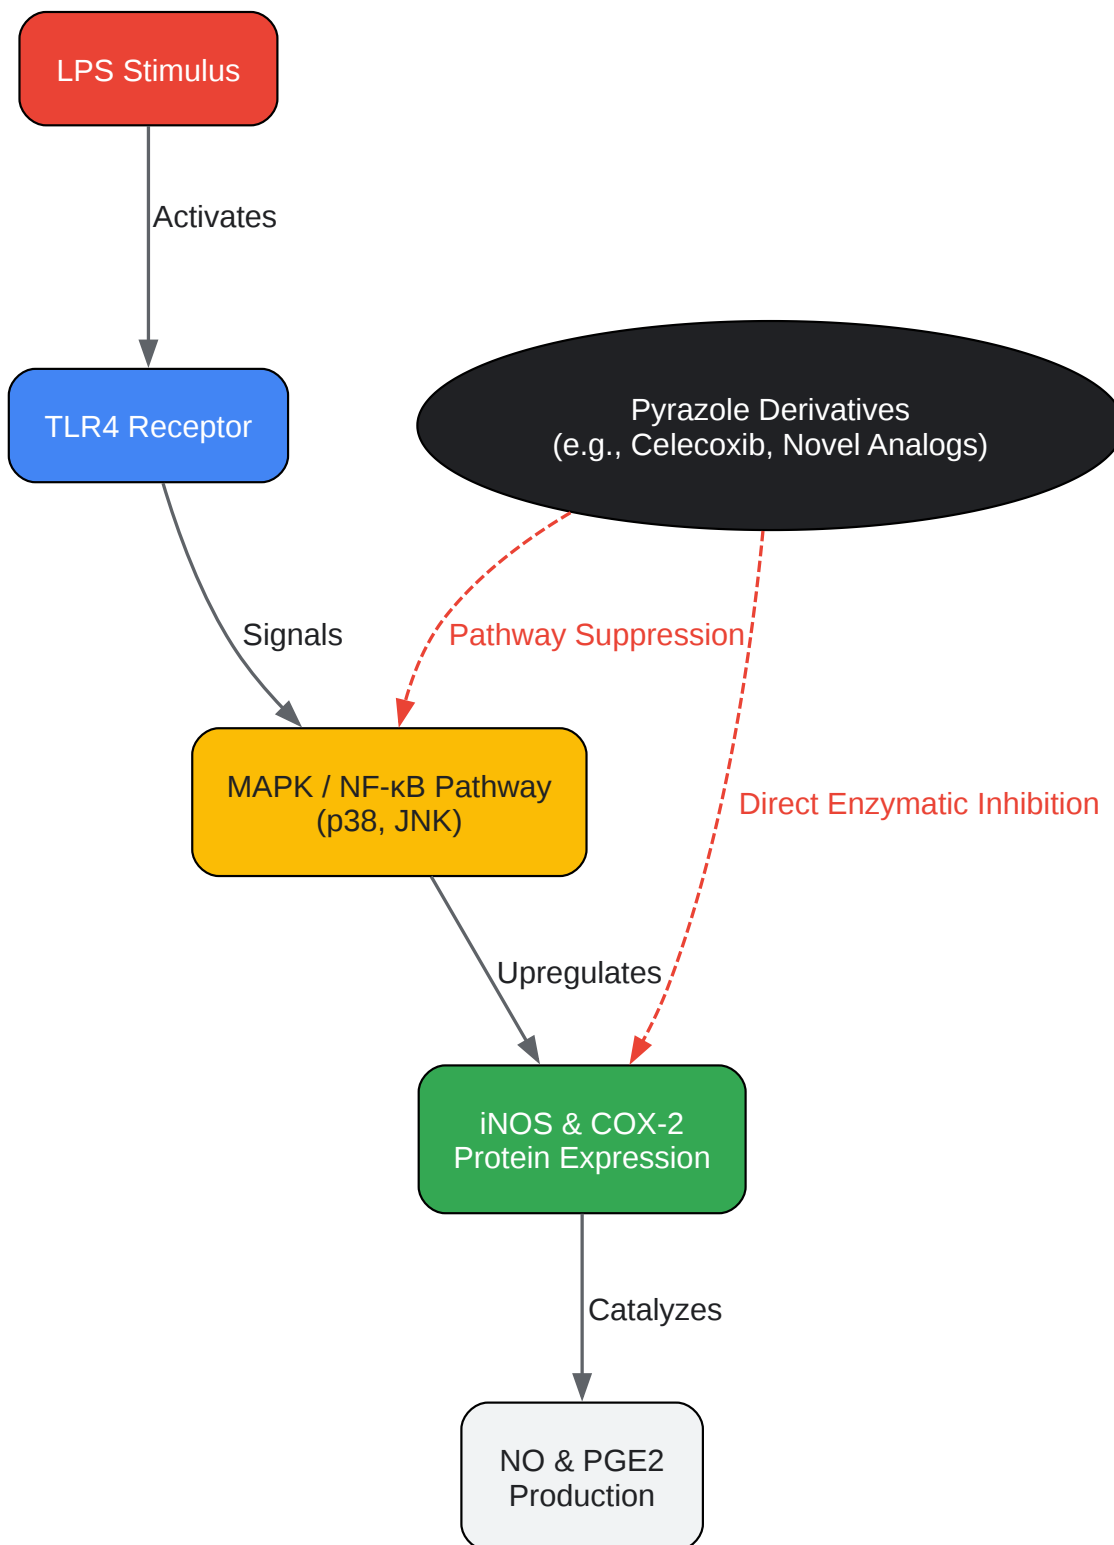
LPS Stimulus

Activates

TLR4 Receptor

Pyrazole Derivatives
(e.g., Celecoxib, Novel Analogs)

Signals

Pathway Suppression

MAPK / NF-κB Pathway
(p38, JNK)

Direct Enzymatic Inhibition

Upregulates

iNOS & COX-2
Protein Expression

Catalyzes

NO & PGE2
Production